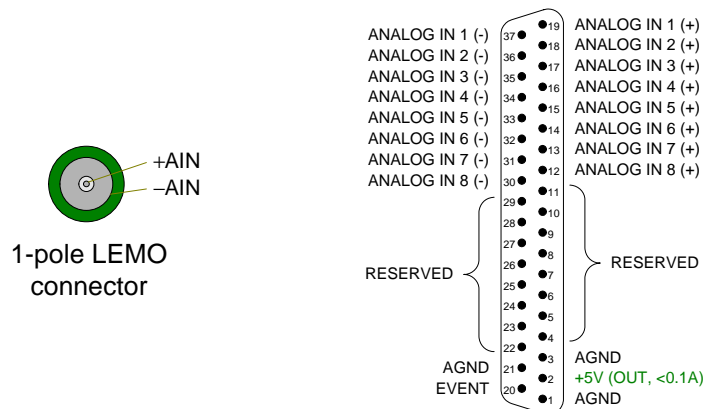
+AIN
–AIN

1-pole LEMO connector

ANALOG IN 1 (-)
ANALOG IN 2 (-)
ANALOG IN 3 (-)
ANALOG IN 4 (-)
ANALOG IN 5 (-)
ANALOG IN 6 (-)
ANALOG IN 7 (-)
ANALOG IN 8 (-)

RESERVED

AGND
EVENT

37
36
35
34
33
32
31
30
29
28
27
26
25
24
23
22
21
20

19
18
17
16
15
14
13
12
11
10
9
8
7
6
5
4
3
2
1

ANALOG IN 1 (+)
ANALOG IN 2 (+)
ANALOG IN 3 (+)
ANALOG IN 4 (+)
ANALOG IN 5 (+)
ANALOG IN 6 (+)
ANALOG IN 7 (+)
ANALOG IN 8 (+)

RESERVED

AGND
+5V (OUT, <0.1A)
AGND